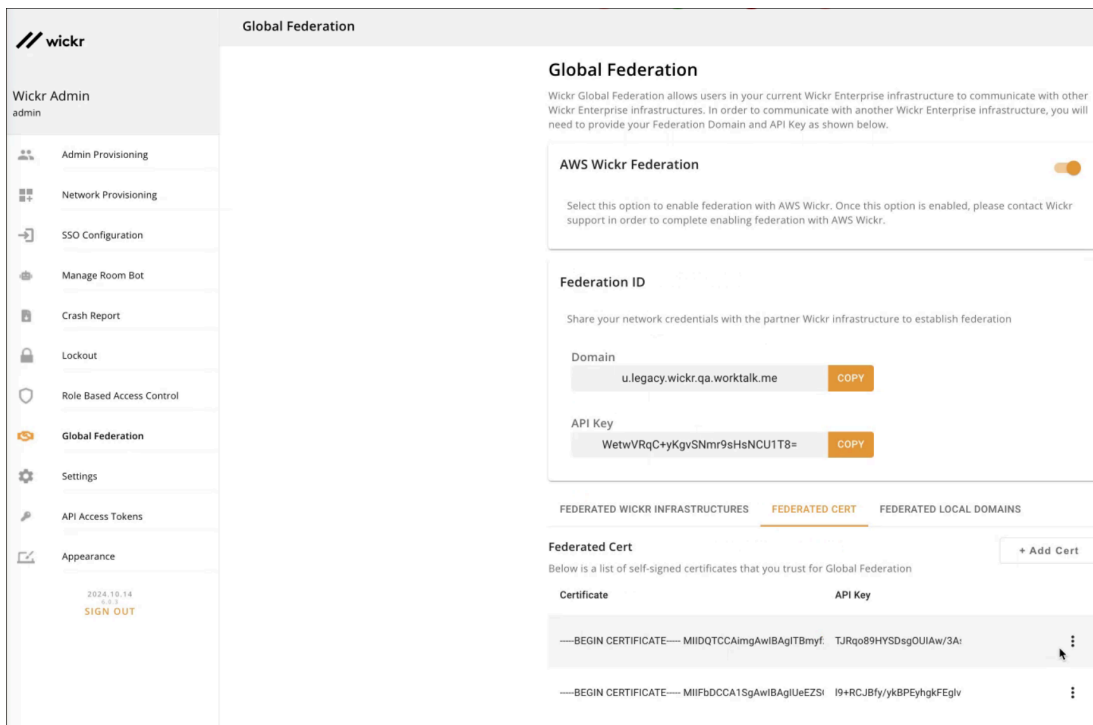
// wickr

Global Federation

Wickr Admin
admin

Admin Provisioning

Network Provisioning

SSO Configuration

Manage Room Bot

Crash Report

Lockout

Role Based Access Control

Global Federation

Settings

API Access Tokens

Appearance

2024.10.14
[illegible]
SIGN OUT

Global Federation

Wickr Global Federation allows users in your current Wickr Enterprise infrastructure to communicate with other Wickr Enterprise infrastructures. In order to communicate with another Wickr Enterprise infrastructure, you will need to provide your Federation Domain and API Key as shown below.

AWS Wickr Federation

Select this option to enable federation with AWS Wickr. Once this option is enabled, please contact Wickr support in order to complete enabling federation with AWS Wickr.

Federation ID

Share your network credentials with the partner Wickr infrastructure to establish federation

Domain
u.legacy.wickr.qa.worktalk.me
COPY

API Key
WetwVRqC+yKgvSNmr9sHsNCU1T8=
COPY

FEDERATED WICKR INFRASTRUCTURES FEDERATED CERT FEDERATED LOCAL DOMAINS

Federated Cert
+ Add Cert
Below is a list of self-signed certificates that you trust for Global Federation

| Certificate | API Key |
|---|---|
| —-BEGIN CERTIFICATE—- MIIDQTCCAimgAwIBAgITBmyf. | TJRqo89HYSDsgOUIAw/3A: |
| —-BEGIN CERTIFICATE—- MIIFbDCCA1SgAwIBAgIUeEZS( | l9+RCJBfy/ykBPEyhgkFEglv |